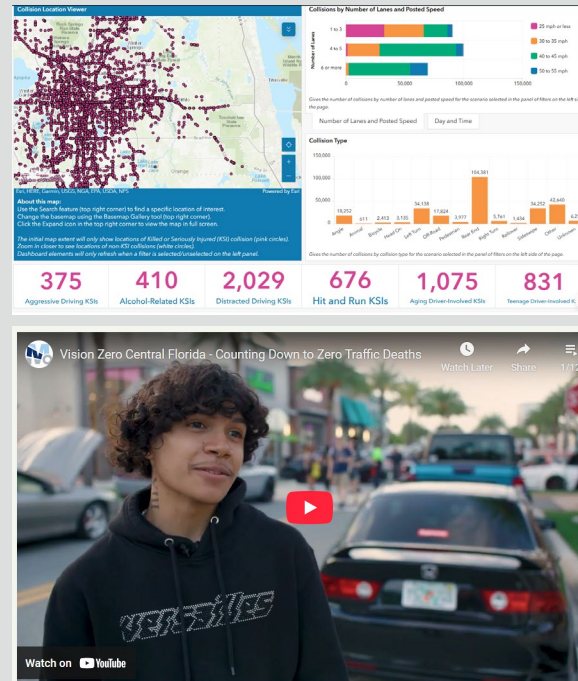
Collision Location Viewer

Esri, HERE, Garmin, USGS, NGA, EPA, USDA, NPS

Powered by Esri

About this map:
Use the Search feature (top right corner) to find a specific location of interest.
Change the basemap using the Basemap Gallery tool (top right corner).
Click the Expand icon in the top right corner to view the map in full screen.

The initial map extent will only show locations of Killed or Seriously Injured (KSI) collision (pink circles).
Zoom in closer to see locations of non-KSI collisions (white circles).
Dashboard elements will only refresh when a filter is selected/unselected on the left panel.

Collisions by Number of Lanes and Posted Speed

Number of Lanes

1 to 3

4 to 5

6 or more

0 50,000 100,000 150,000

25 mph or less

30 to 35 mph

40 to 45 mph

50 to 55 mph

Gives the number of collisions by number of lanes and posted speed for the scenario selected in the panel of filters on the left side of the page.

Number of Lanes and Posted Speed | Day and Time

Collision Type

150,000
100,000
50,000
0

18,252 | 611 | 2,413 | 3,135 | 34,159 | 17,824 | 3,977 | 104,381 | 5,761 | 1,434 | 34,252 | 43,640 | 6,2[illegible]

Angle | Animal | Bicycle | Head On | Left Turn | Off-Road | Pedestrian | Rear End | Right Turn | Rollover | Sideswipe | Other | Unknown

Gives the number of collisions by collision type for the scenario selected in the panel of filters on the left side of the page.

375
Aggressive Driving KSIs

410
Alcohol-Related KSIs

2,029
Distracted Driving KSIs

676
Hit and Run KSIs

1,075
Aging Driver-Involved KSIs

831
Teenage Driver-Involved K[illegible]

Vision Zero Central Florida - Counting Down to Zero Traffic Deaths

Watch Later

Share

1/1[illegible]

Watch on YouTube